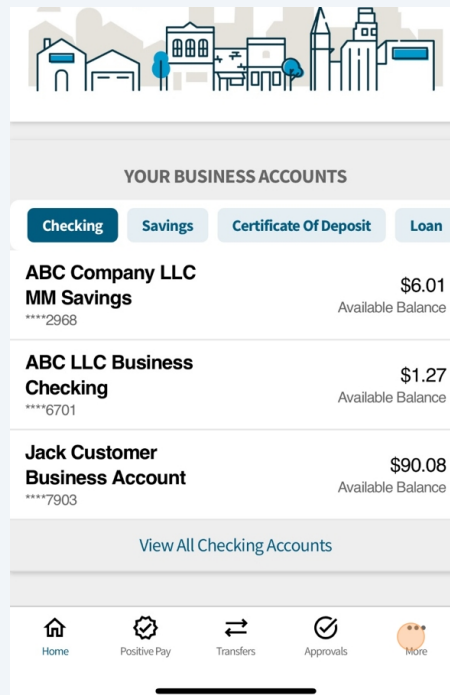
YOUR BUSINESS ACCOUNTS

Checking | Savings | Certificate Of Deposit | Loan

ABC Company LLC MM Savings
****2968
$6.01
Available Balance

ABC LLC Business Checking
****6701
$1.27
Available Balance

Jack Customer Business Account
****7903
$90.08
Available Balance

View All Checking Accounts

Home | Positive Pay | Transfers | Approvals | More